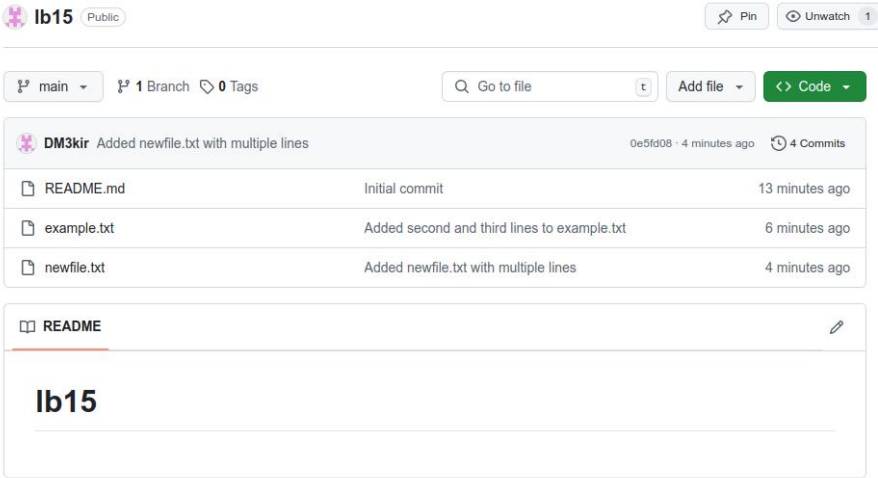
lb15 Public

Pin Unwatch 1

main 1 Branch 0 Tags Go to file t Add file Code

DM3kir Added newfile.txt with multiple lines 0e5fd08 · 4 minutes ago 4 Commits

| README.md | Initial commit | 13 minutes ago |
|---|---|---|
| example.txt | Added second and third lines to example.txt | 6 minutes ago |
| newfile.txt | Added newfile.txt with multiple lines | 4 minutes ago |

README

lb15